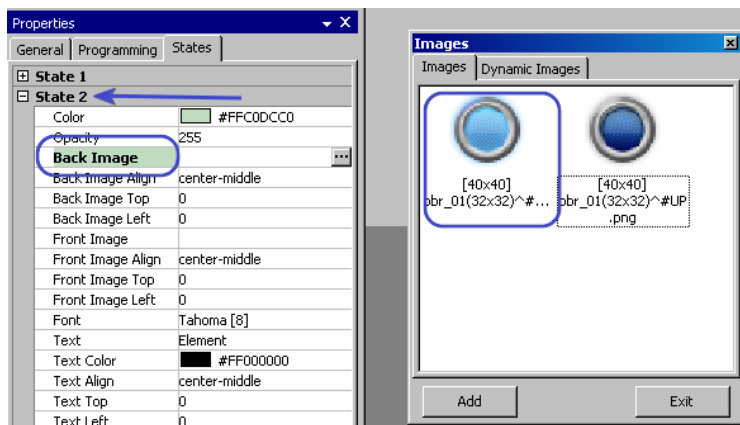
Properties

General | Programming | States

State 1
State 2

| | |
|---|---|
| Color | #FFC0DCC0 |
| Opacity | 255 |
| Back Image | ... |
| Back Image Align | center-middle |
| Back Image Top | 0 |
| Back Image Left | 0 |
| Front Image | |
| Front Image Align | center-middle |
| Front Image Top | 0 |
| Front Image Left | 0 |
| Font | Tahoma [8] |
| Text | Element |
| Text Color | #FF000000 |
| Text Align | center-middle |
| Text Top | 0 |
| Text Left | 0 |

Images

Images | Dynamic Images

[40x40]
pbr_01(32x32)^#...

[40x40]
pbr_01(32x32)^#UP.png

Add

Exit